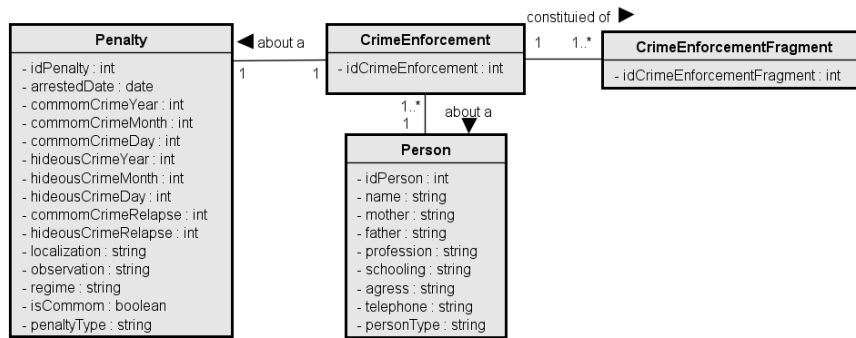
Penalty
- idPenalty : int
- arrestedDate : date
- commomCrimeYear : int
- commomCrimeMonth : int
- commomCrimeDay : int
- hideousCrimeYear : int
- hideousCrimeMonth : int
- hideousCrimeDay : int
- commomCrimeRelapse : int
- hideousCrimeRelapse : int
- localization : string
- observation : string
- regime : string
- isCommom : boolean
- penaltyType : string

about a
1
1

CrimeEnforcement
- idCrimeEnforcement : int

constituied of
1
1..*

CrimeEnforcementFragment
- idCrimeEnforcementFragment : int

1..*
1
about a

Person
- idPerson : int
- name : string
- mother : string
- father : string
- profession : string
- schooling : string
- agress : string
- telephone : string
- personType : string